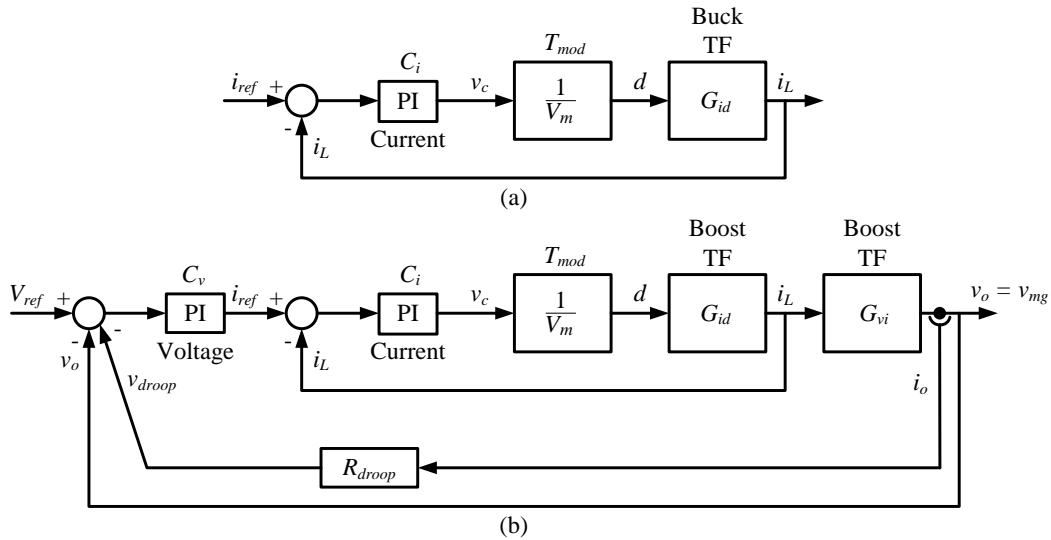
Buck TF

$C_i$

$T_{mod}$

$i_{ref}$ + PI $v_c$ $\frac{1}{V_m}$ $d$ $G_{id}$ $i_L$

- $i_L$ Current

(a)

Boost TF

Boost TF

$C_v$

$C_i$

$T_{mod}$

$V_{ref}$ + PI $i_{ref}$ + PI $v_c$ $\frac{1}{V_m}$ $d$ $G_{id}$ $i_L$ $G_{vi}$ $v_o = v_{mg}$

- - Voltage - $i_L$ Current

$v_o$ $v_{droop}$

$i_o$

$R_{droop}$

(b)